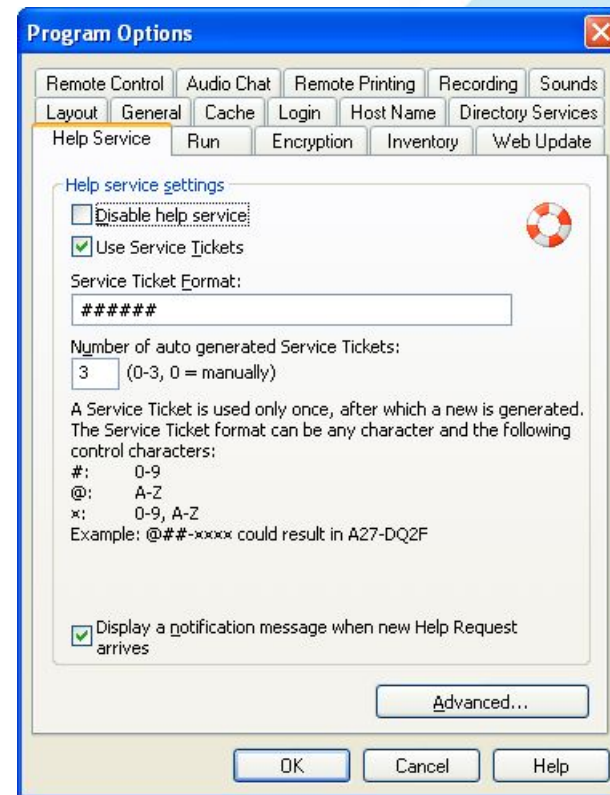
Program Options

Remote Control | Audio Chat | Remote Printing | Recording | Sounds
Layout | General | Cache | Login | Host Name | Directory Services
Help Service | Run | Encryption | Inventory | Web Update

Help service settings

Disable help service

Use Service Tickets

Service Ticket Format:

######

Number of auto generated Service Tickets:

3 (0-3, 0 = manually)

A Service Ticket is used only once, after which a new is generated. The Service Ticket format can be any character and the following control characters:
#: 0-9
@: A-Z
×: 0-9, A-Z
Example: @##-×××× could result in A27-DQ2F

Display a notification message when new Help Request arrives

Advanced...

OK Cancel Help